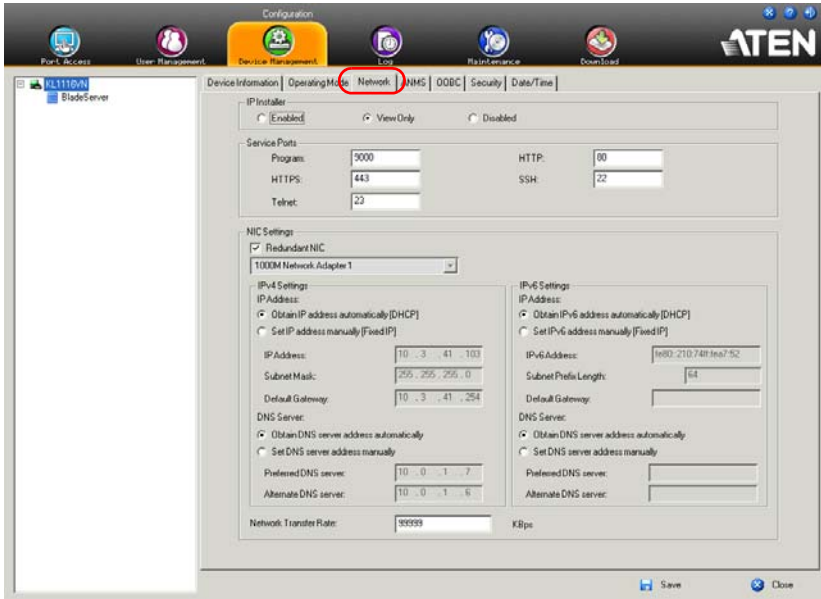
Configuration

Port Access
User Management
Device Management
Log
Maintenance
Download

ATEN

KL1116VN
BladeServer

Device Information | Operating Mode | Network | ANMS | OOBC | Security | Date/Time

IP Installer
Enabled
View Only
Disabled

Service Ports
Program: 9000
HTTP: 80
HTTPS: 443
SSH: 22
Telnet: 23

NIC Settings
Redundant NIC
1000M Network Adapter 1

IPv4 Settings
IP Address:
Obtain IP address automatically [DHCP]
Set IP address manually [Fixed IP]
IP Address: 10 . 3 . 41 . 103
Subnet Mask: 255 . 255 . 255 . 0
Default Gateway: 10 . 3 . 41 . 254
DNS Server:
Obtain DNS server address automatically
Set DNS server address manually
Preferred DNS server: 10 . 0 . 1 . 7
Alternate DNS server: 10 . 0 . 1 . 6

IPv6 Settings
IP Address:
Obtain IPv6 address automatically [DHCP]
Set IPv6 address manually [Fixed IP]
IPv6 Address: fe80::210:74ff:fea7:52
Subnet Prefix Length: 64
Default Gateway:
DNS Server:
Obtain DNS server address automatically
Set DNS server address manually
Preferred DNS server:
Alternate DNS server:

Network Transfer Rate: 99999 KBps

Save
Close